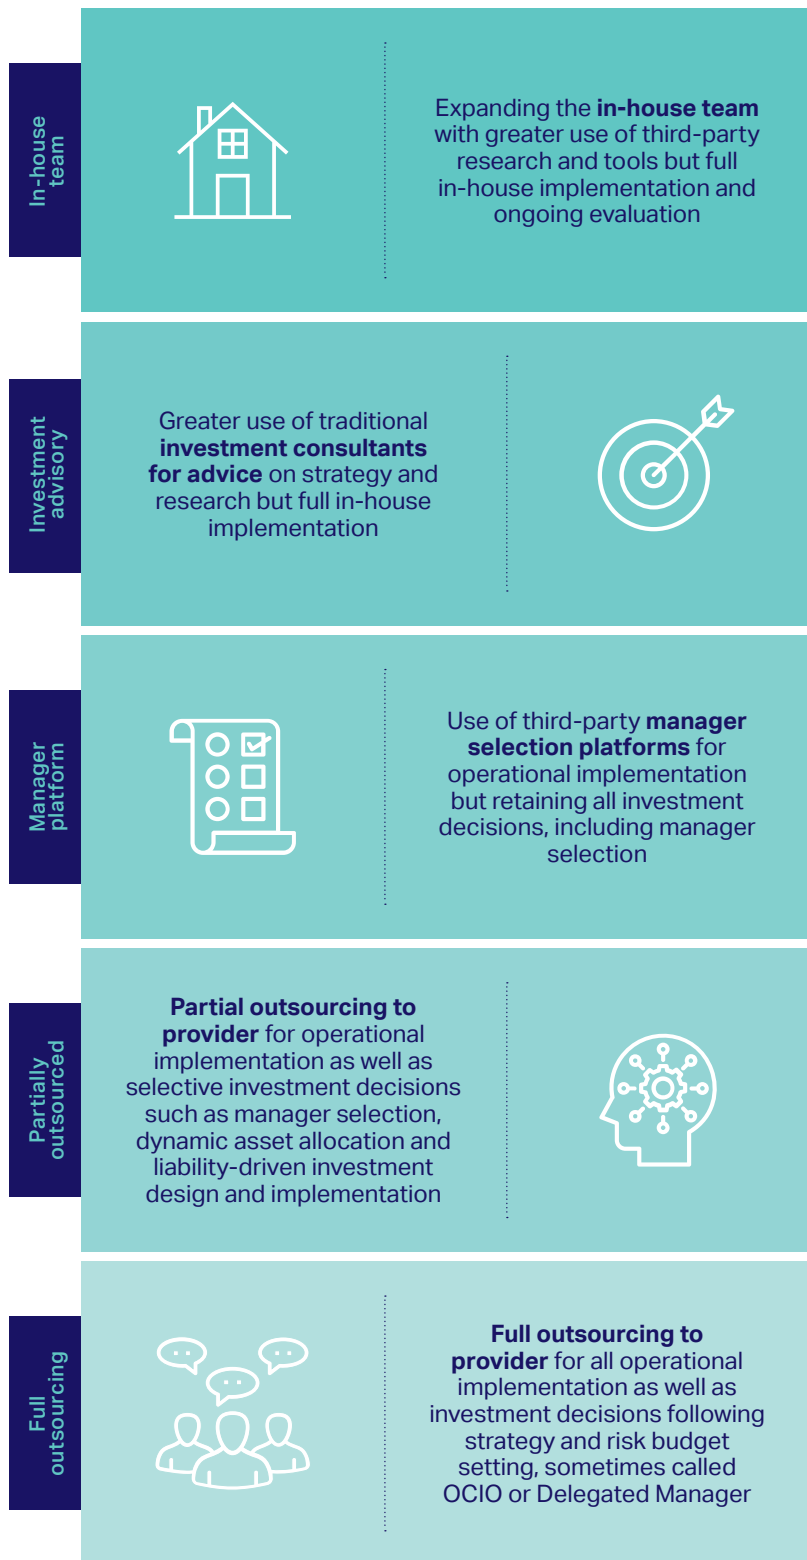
In-house team

Expanding the **in-house team** with greater use of third-party research and tools but full in-house implementation and ongoing evaluation

Investment advisory

Greater use of traditional **investment consultants for advice** on strategy and research but full in-house implementation

Manager platform

Use of third-party **manager selection platforms** for operational implementation but retaining all investment decisions, including manager selection

Partially outsourced

**Partial outsourcing to provider** for operational implementation as well as selective investment decisions such as manager selection, dynamic asset allocation and liability-driven investment design and implementation

Full outsourcing

**Full outsourcing to provider** for all operational implementation as well as investment decisions following strategy and risk budget setting, sometimes called OCIO or Delegated Manager